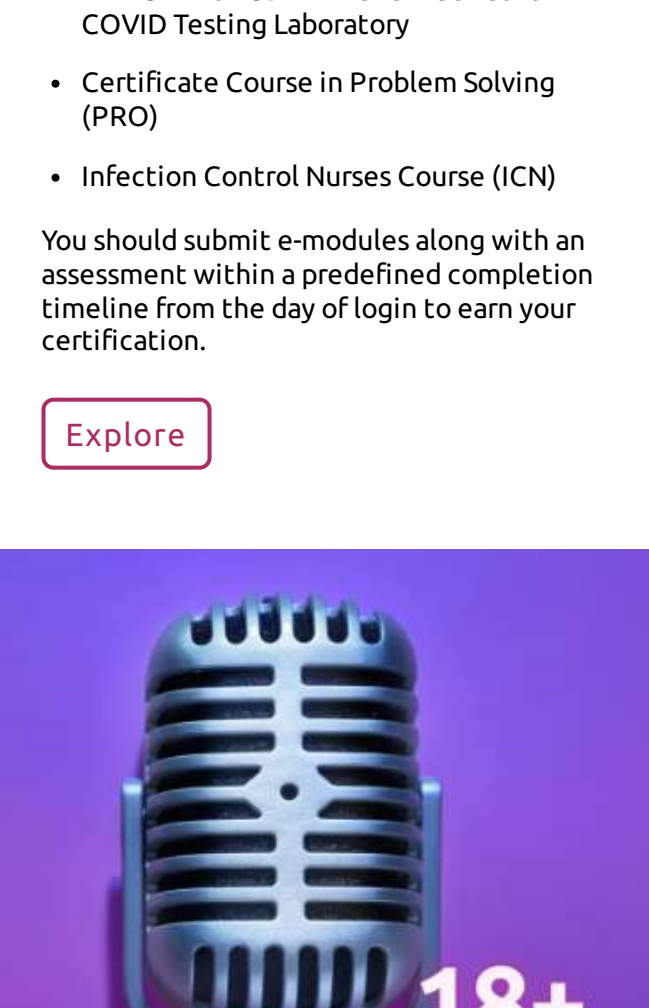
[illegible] COVID Testing Laboratory

- Certificate Course in Problem Solving (PRO)
- Infection Control Nurses Course (ICN)

You should submit e-modules along with an assessment within a predefined completion timeline from the day of login to earn your certification.

Explore

18+